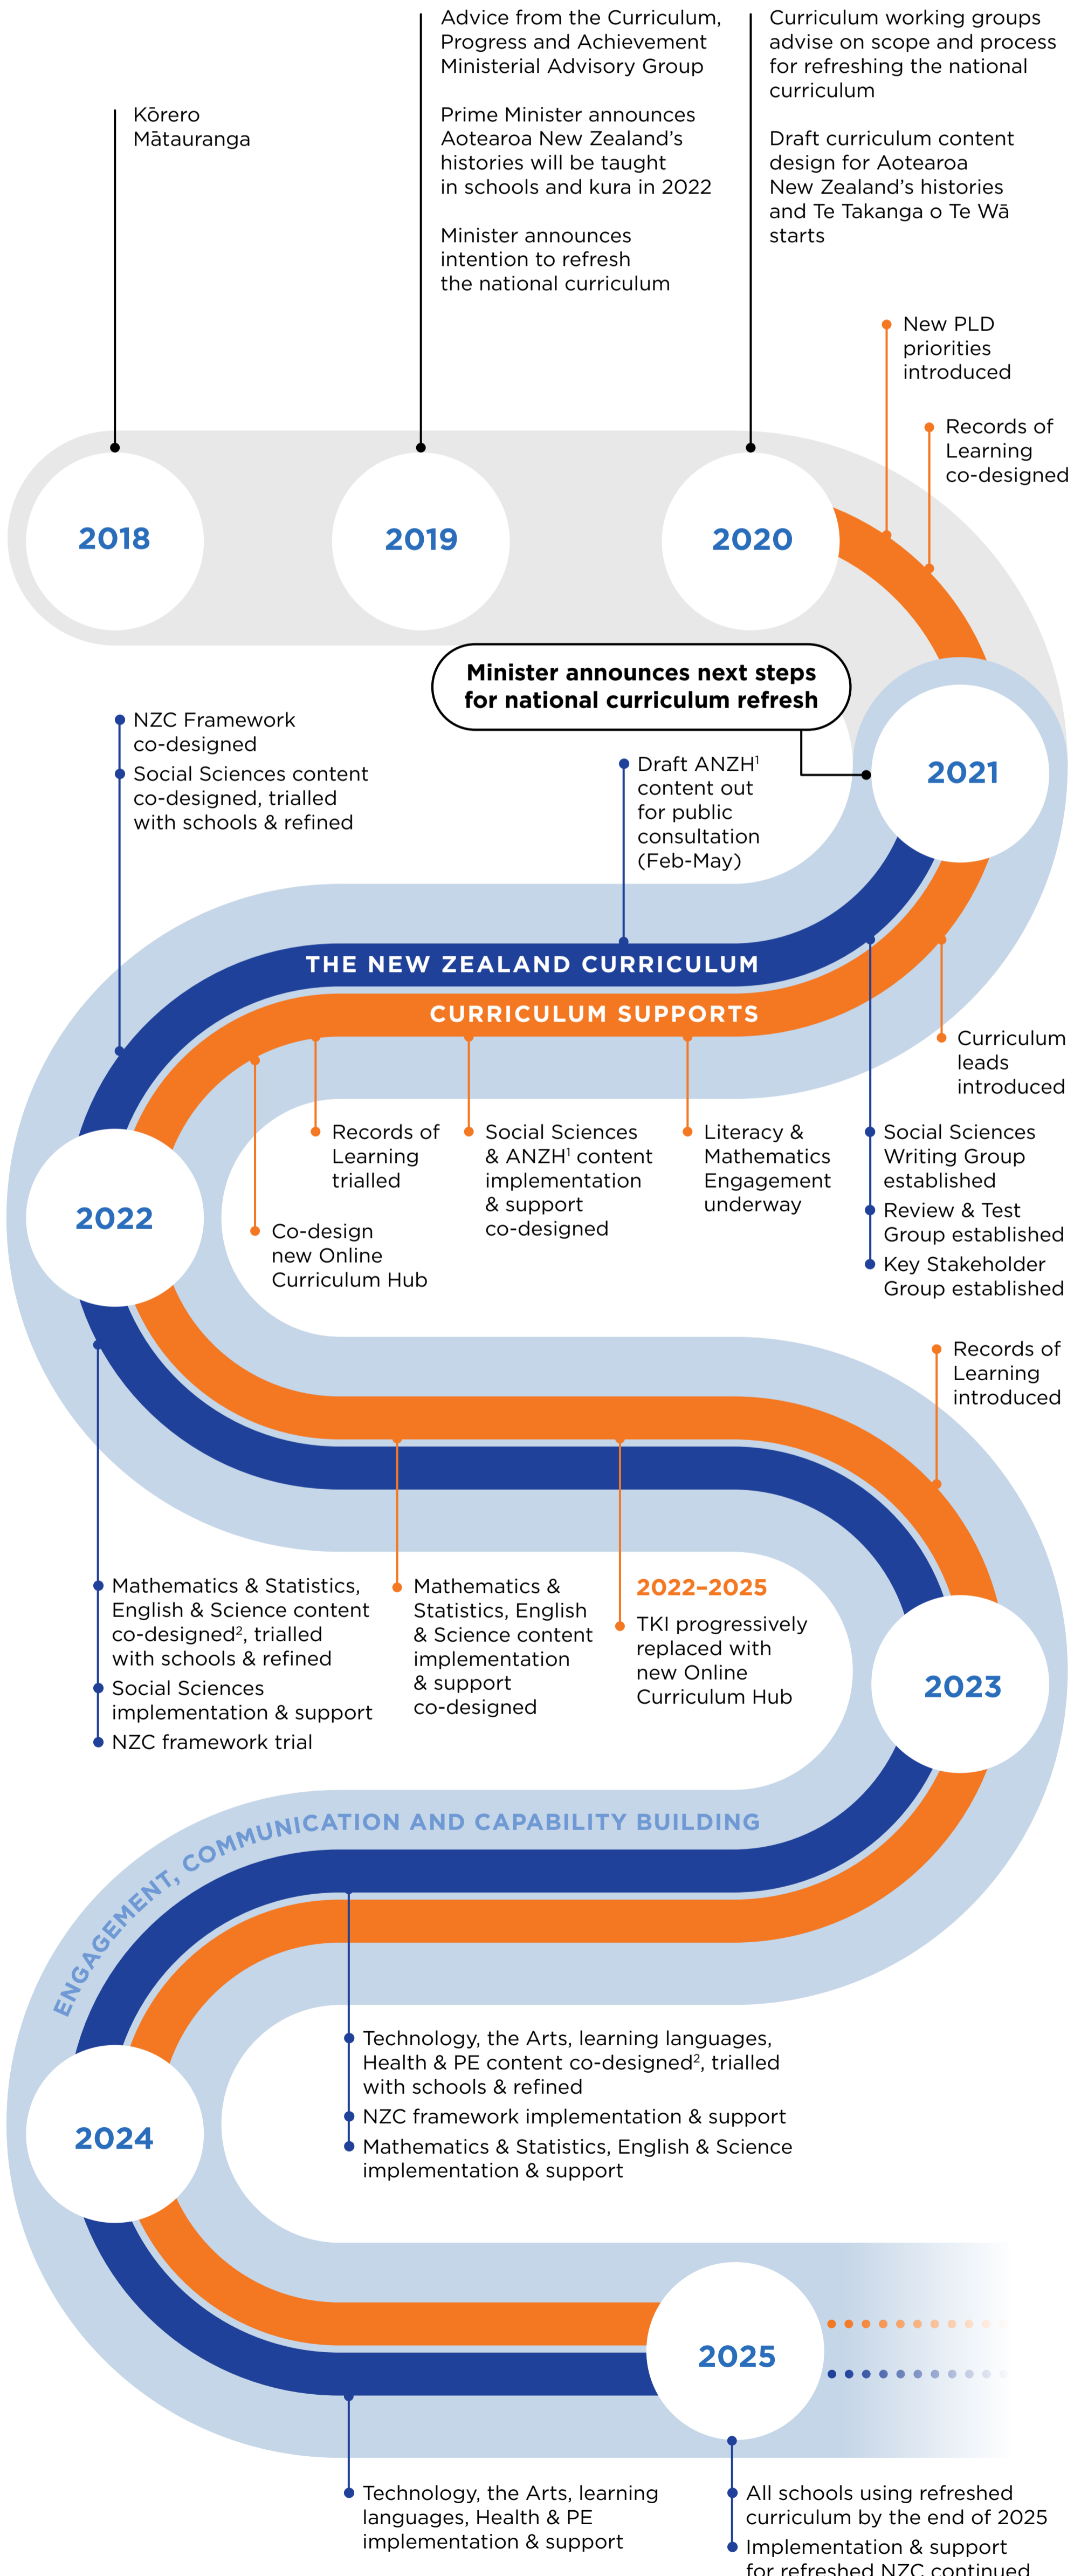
Kōrero Mātauranga

Advice from the Curriculum, Progress and Achievement Ministerial Advisory Group

Prime Minister announces Aotearoa New Zealand's histories will be taught in schools and kura in 2022

Minister announces intention to refresh the national curriculum

Curriculum working groups advise on scope and process for refreshing the national curriculum

Draft curriculum content design for Aotearoa New Zealand's histories and Te Takanga o Te Wā starts

New PLD priorities introduced

Records of Learning co-designed

2018

2019

2020

Minister announces next steps for national curriculum refresh

2021

NZC Framework co-designed

Social Sciences content co-designed, trialled with schools & refined

Draft ANZH$^1$ content out for public consultation (Feb-May)

THE NEW ZEALAND CURRICULUM

CURRICULUM SUPPORTS

Curriculum leads introduced

2022

Records of Learning trialled

Co-design new Online Curriculum Hub

Social Sciences & ANZH$^1$ content implementation & support co-designed

Literacy & Mathematics Engagement underway

Social Sciences Writing Group established

Review & Test Group established

Key Stakeholder Group established

Records of Learning introduced

Mathematics & Statistics, English & Science content co-designed$^2$, trialled with schools & refined

Social Sciences implementation & support

NZC framework trial

Mathematics & Statistics, English & Science content implementation & support co-designed

2022–2025

TKI progressively replaced with new Online Curriculum Hub

2023

ENGAGEMENT, COMMUNICATION AND CAPABILITY BUILDING

2024

Technology, the Arts, learning languages, Health & PE content co-designed$^2$, trialled with schools & refined

NZC framework implementation & support

Mathematics & Statistics, English & Science implementation & support

2025

Technology, the Arts, learning languages, Health & PE implementation & support

All schools using refreshed curriculum by the end of 2025

Implementation & support for refreshed NZC continued